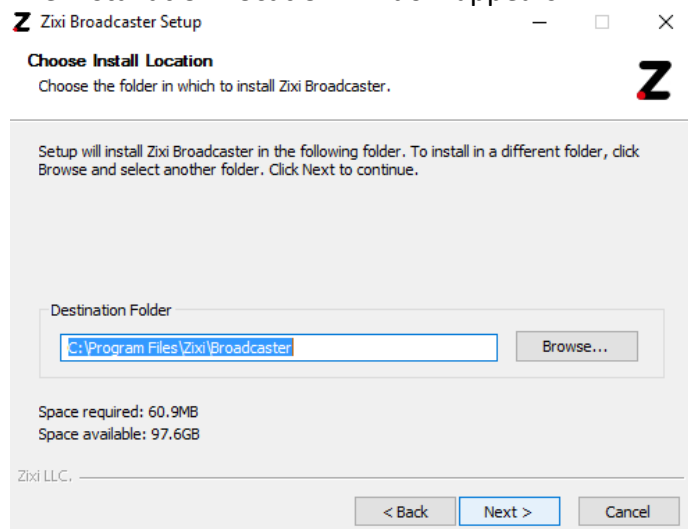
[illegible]

Zixi Broadcaster Setup

Choose Install Location

Choose the folder in which to install Zixi Broadcaster.

Setup will install Zixi Broadcaster in the following folder. To install in a different folder, click Browse and select another folder. Click Next to continue.

Destination Folder

C:\Program Files\Zixi\Broadcaster

Browse...

Space required: 60.9MB
Space available: 97.6GB

Zixi LLC.

< Back
Next >
Cancel